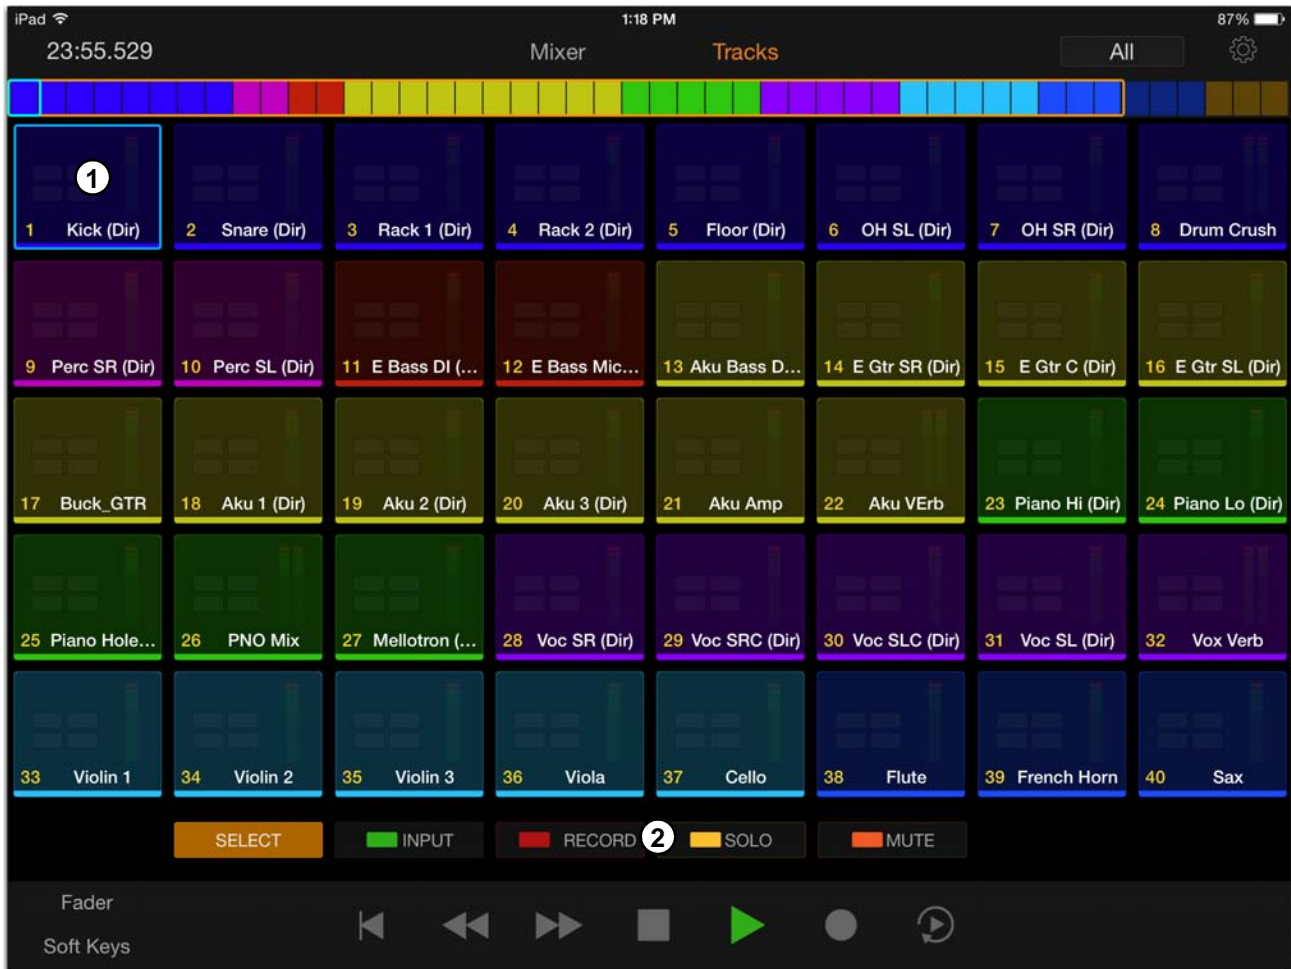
iPad 1:18 PM 87%

23:55.529 Mixer Tracks All

1

1 Kick (Dir)
2 Snare (Dir)
3 Rack 1 (Dir)
4 Rack 2 (Dir)
5 Floor (Dir)
6 OH SL (Dir)
7 OH SR (Dir)
8 Drum Crush
9 Perc SR (Dir)
10 Perc SL (Dir)
11 E Bass DI (...
12 E Bass Mic...
13 Aku Bass D...
14 E Gtr SR (Dir)
15 E Gtr C (Dir)
16 E Gtr SL (Dir)
17 Buck_GTR
18 Aku 1 (Dir)
19 Aku 2 (Dir)
20 Aku 3 (Dir)
21 Aku Amp
22 Aku VErb
23 Piano Hi (Dir)
24 Piano Lo (Dir)
25 Piano Hole...
26 PNO Mix
27 Mellotron (...
28 Voc SR (Dir)
29 Voc SRC (Dir)
30 Voc SLC (Dir)
31 Voc SL (Dir)
32 Vox Verb
33 Violin 1
34 Violin 2
35 Violin 3
36 Viola
37 Cello
38 Flute
39 French Horn
40 Sax

SELECT INPUT RECORD 2 SOLO MUTE

Fader
Soft Keys